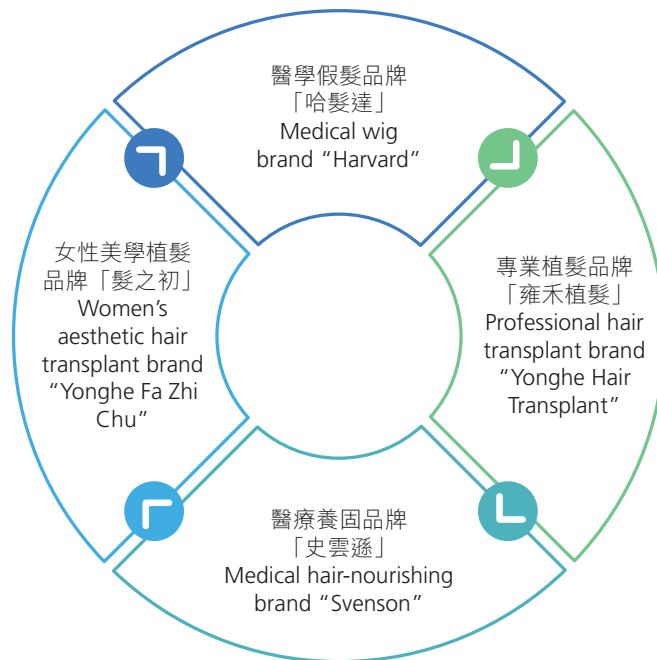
醫學假髮品牌
「哈髮達」
Medical wig brand “Harvard”

專業植髮品牌
「雍禾植髮」
Professional hair transplant brand “Yonghe Hair Transplant”

醫療養固品牌
「史雲遜」
Medical hair-nourishing brand “Svenson”

女性美學植髮品牌「髮之初」
Women’s aesthetic hair transplant brand “Yonghe Fa Zhi Chu”